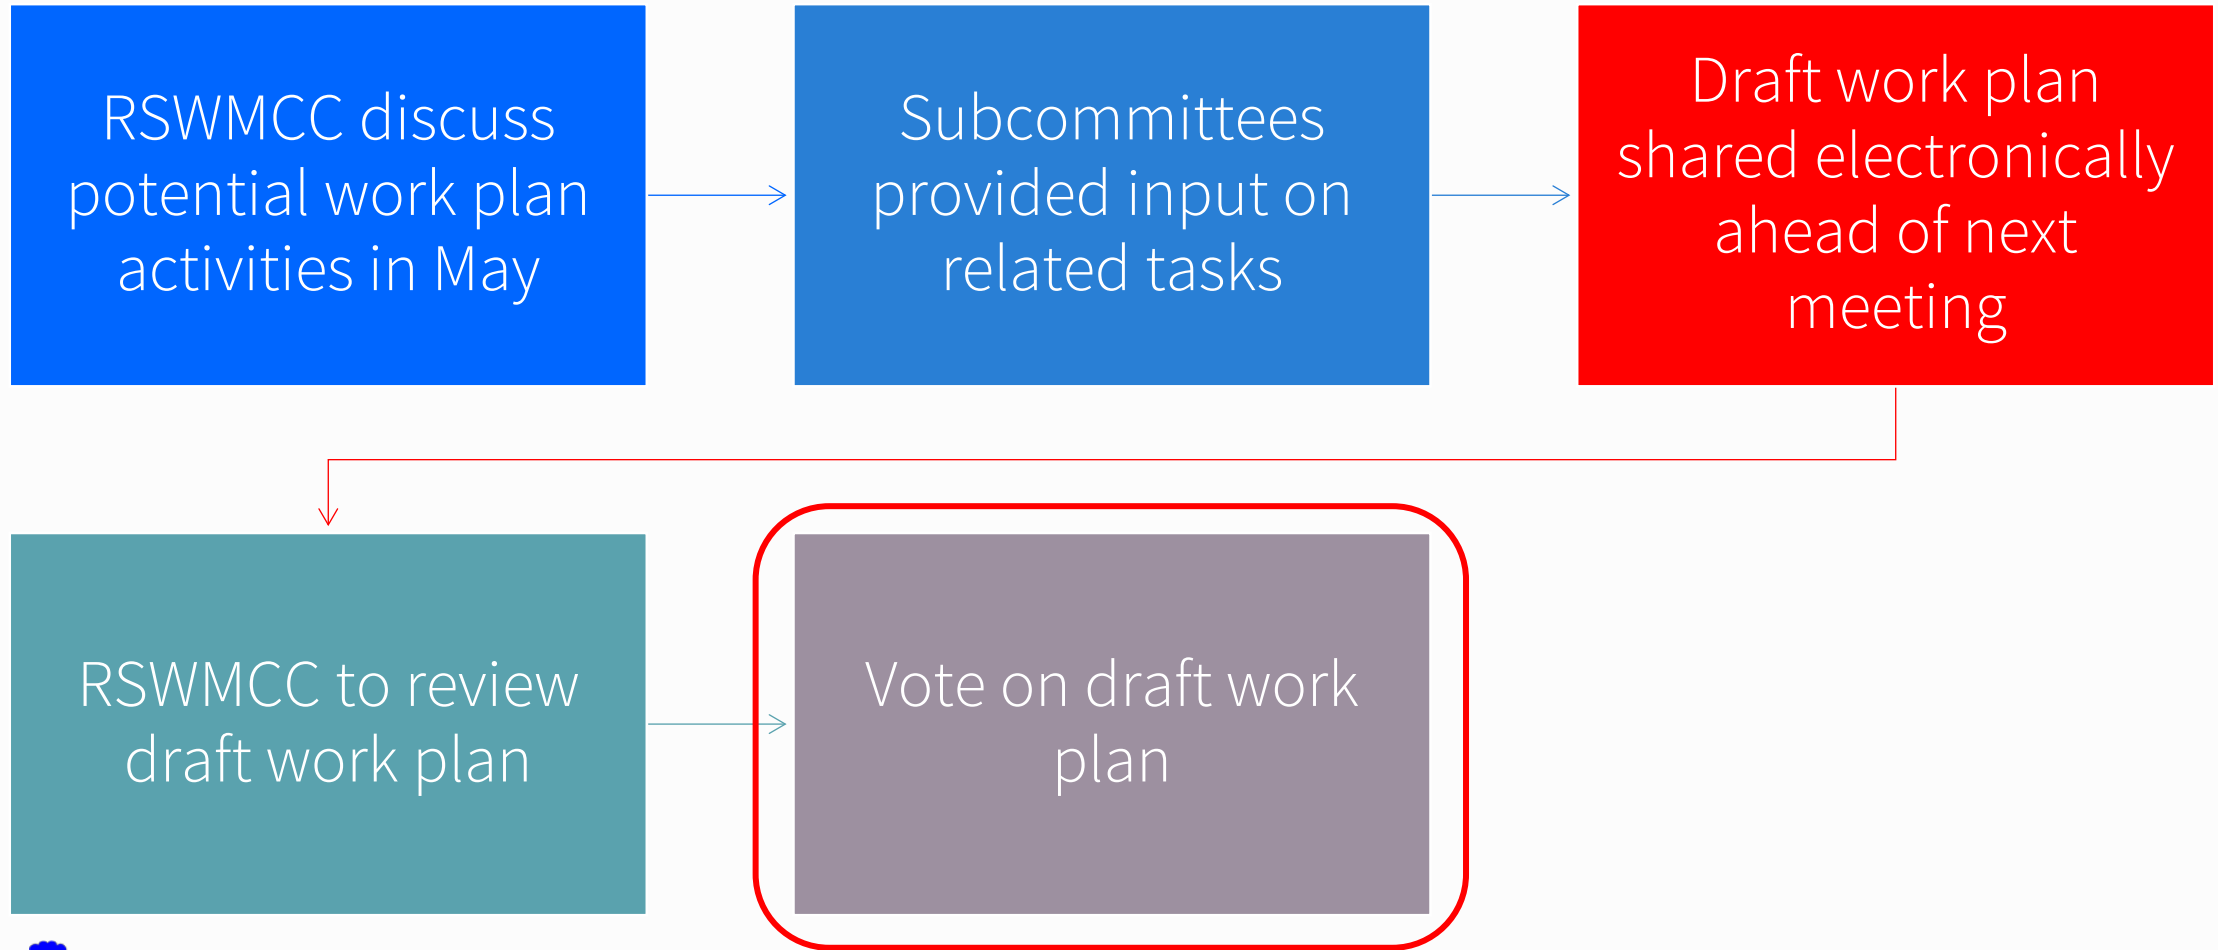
RSWMCC discuss potential work plan activities in May

Subcommittees provided input on related tasks

Draft work plan shared electronically ahead of next meeting

RSWMCC to review draft work plan

Vote on draft work plan